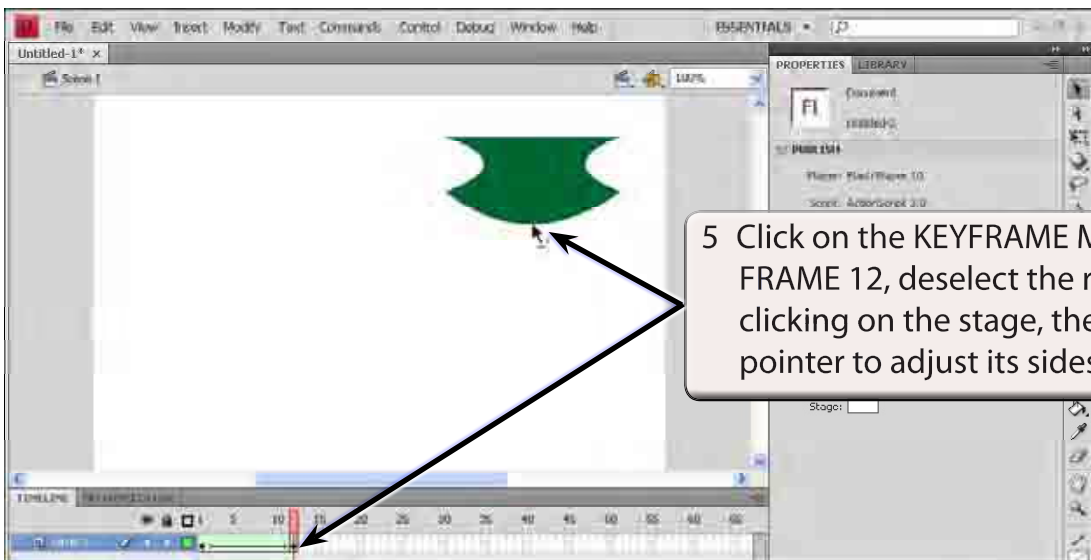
File Edit View Insert Modify Text Commands Control Debug Window Help

ESSENTIALS ▾

Untitled-1* ×

Scene 1

100%

PROPERTIES LIBRARY

Fl

Document

Untitled-1

PUBLISH

Player: Flash Player 10

Script: ActionScript 3.0

5 Click on the KEYFRAME M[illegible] FRAME 12, deselect the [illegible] clicking on the stage, the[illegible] pointer to adjust its sides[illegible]

Stage:

TIMELINE

5 10 15 20 25 30 35 40 45 50 55 60 65